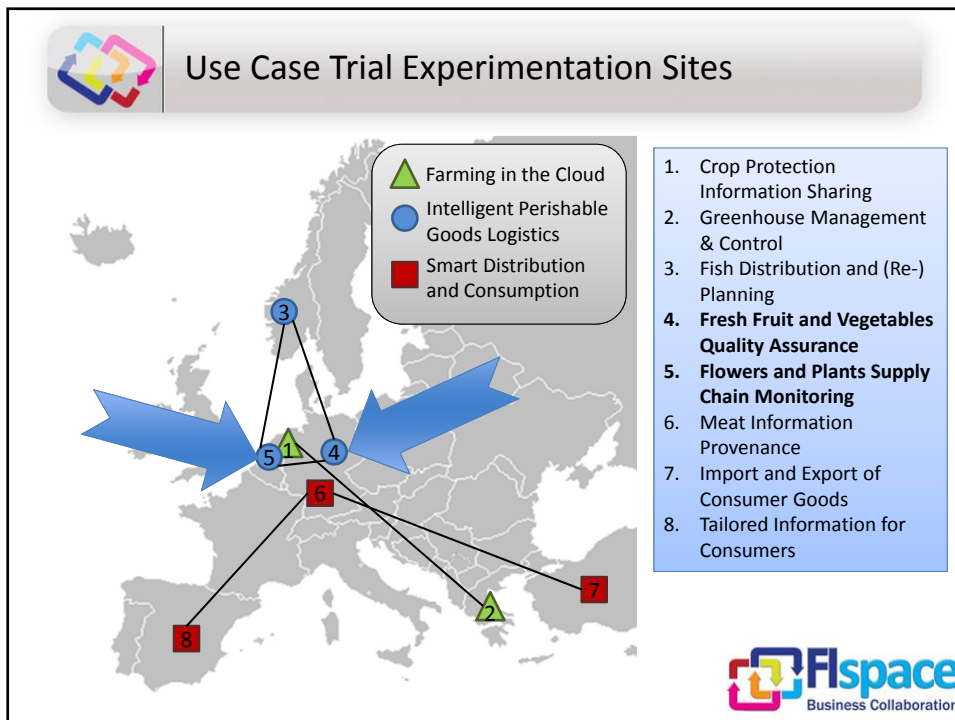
Use Case Trial Experimentation Sites

Farming in the Cloud
Intelligent Perishable Goods Logistics
Smart Distribution and Consumption

3
5
1
4
6
2
7
8

1. Crop Protection Information Sharing
2. Greenhouse Management & Control
3. Fish Distribution and (Re-) Planning
4. **Fresh Fruit and Vegetables Quality Assurance**
5. **Flowers and Plants Supply Chain Monitoring**
6. Meat Information Provenance
7. Import and Export of Consumer Goods
8. Tailored Information for Consumers

FIspace
Business Collaboratio